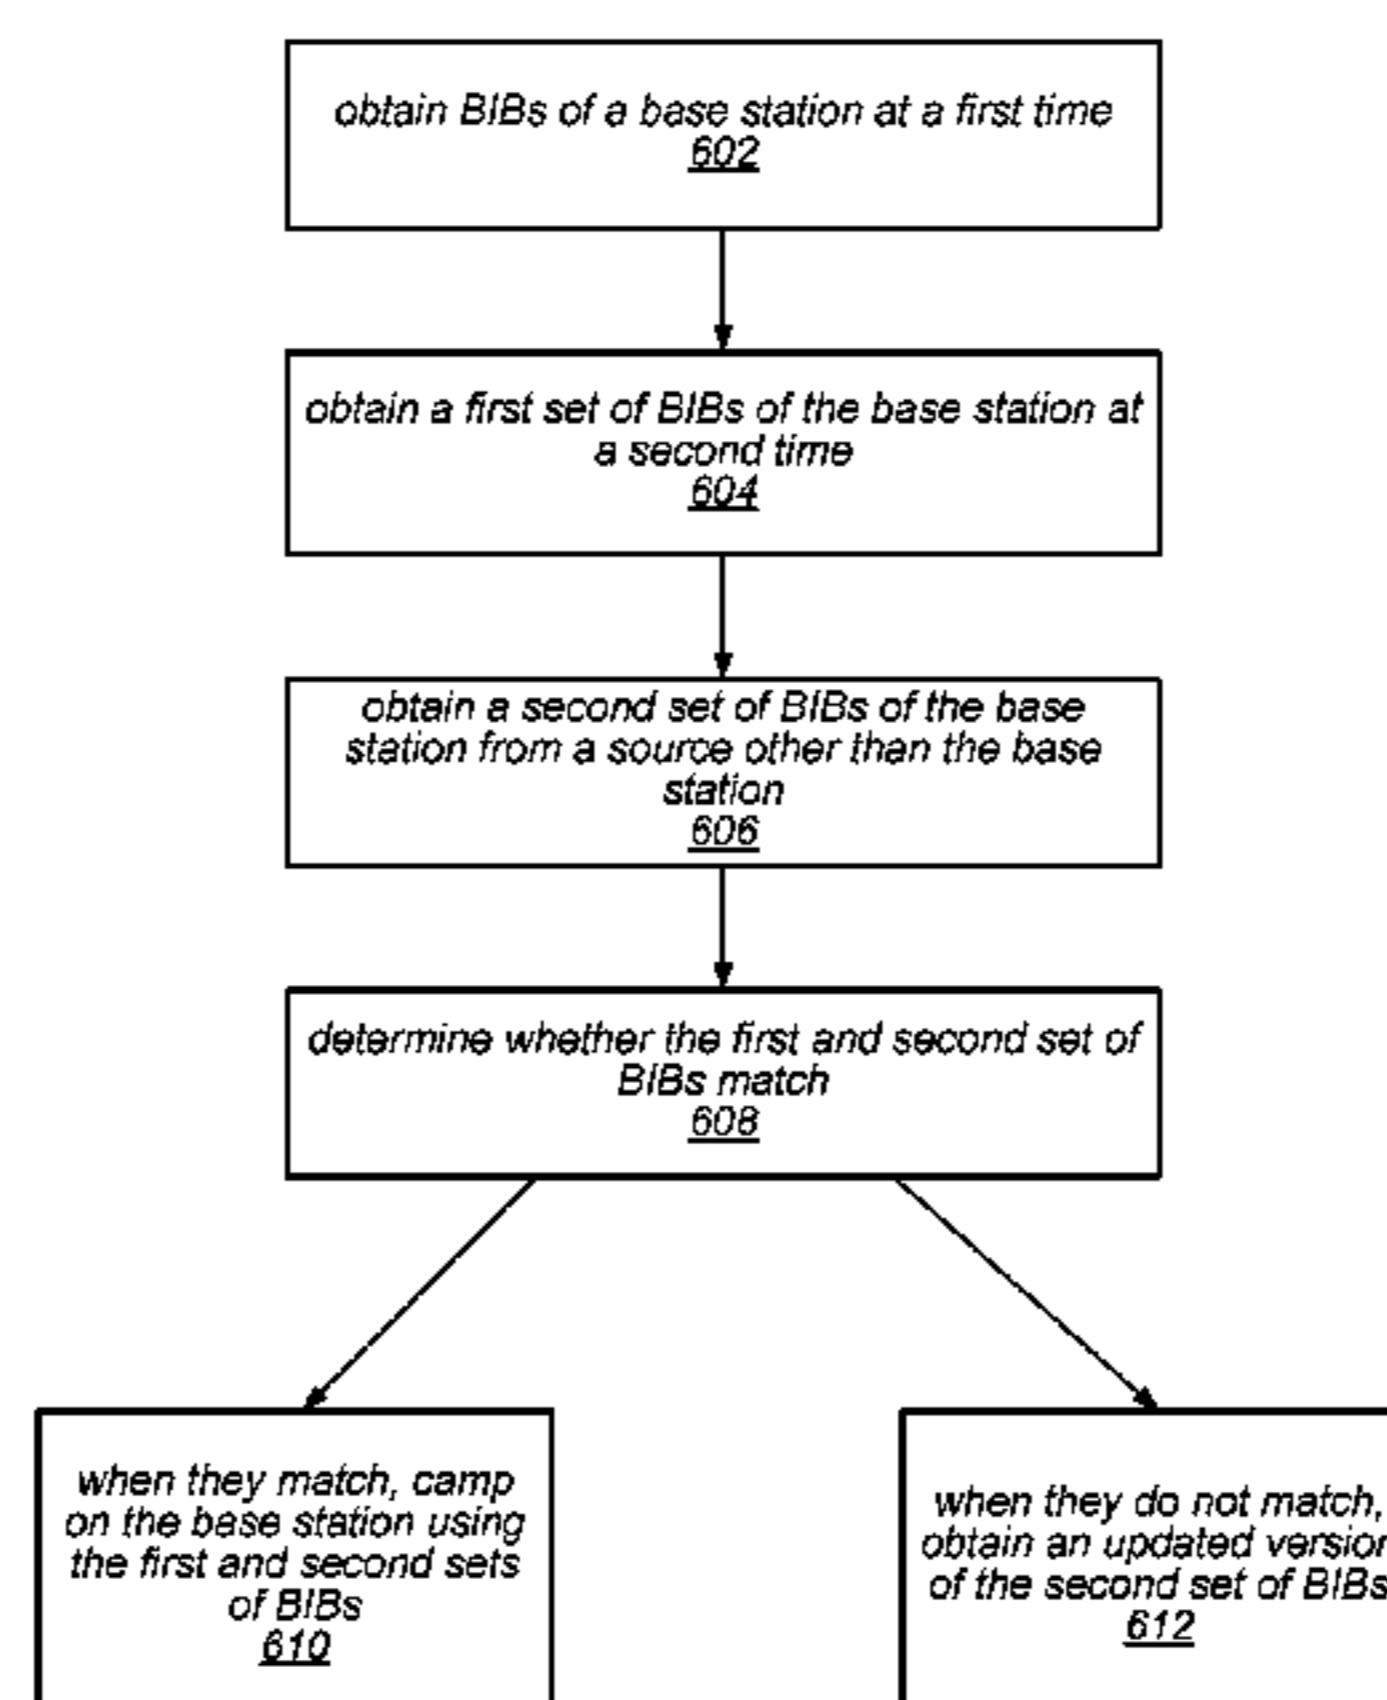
obtain BIBs of a base station at a first time
602

obtain a first set of BIBs of the base station at a second time
604

obtain a second set of BIBs of the base station from a source other than the base station
606

determine whether the first and second set of BIBs match
608

when they match, camp on the base station using the first and second sets of BIBs
610

when they do not match, obtain an updated versio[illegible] of the second set of BIBs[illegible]
612